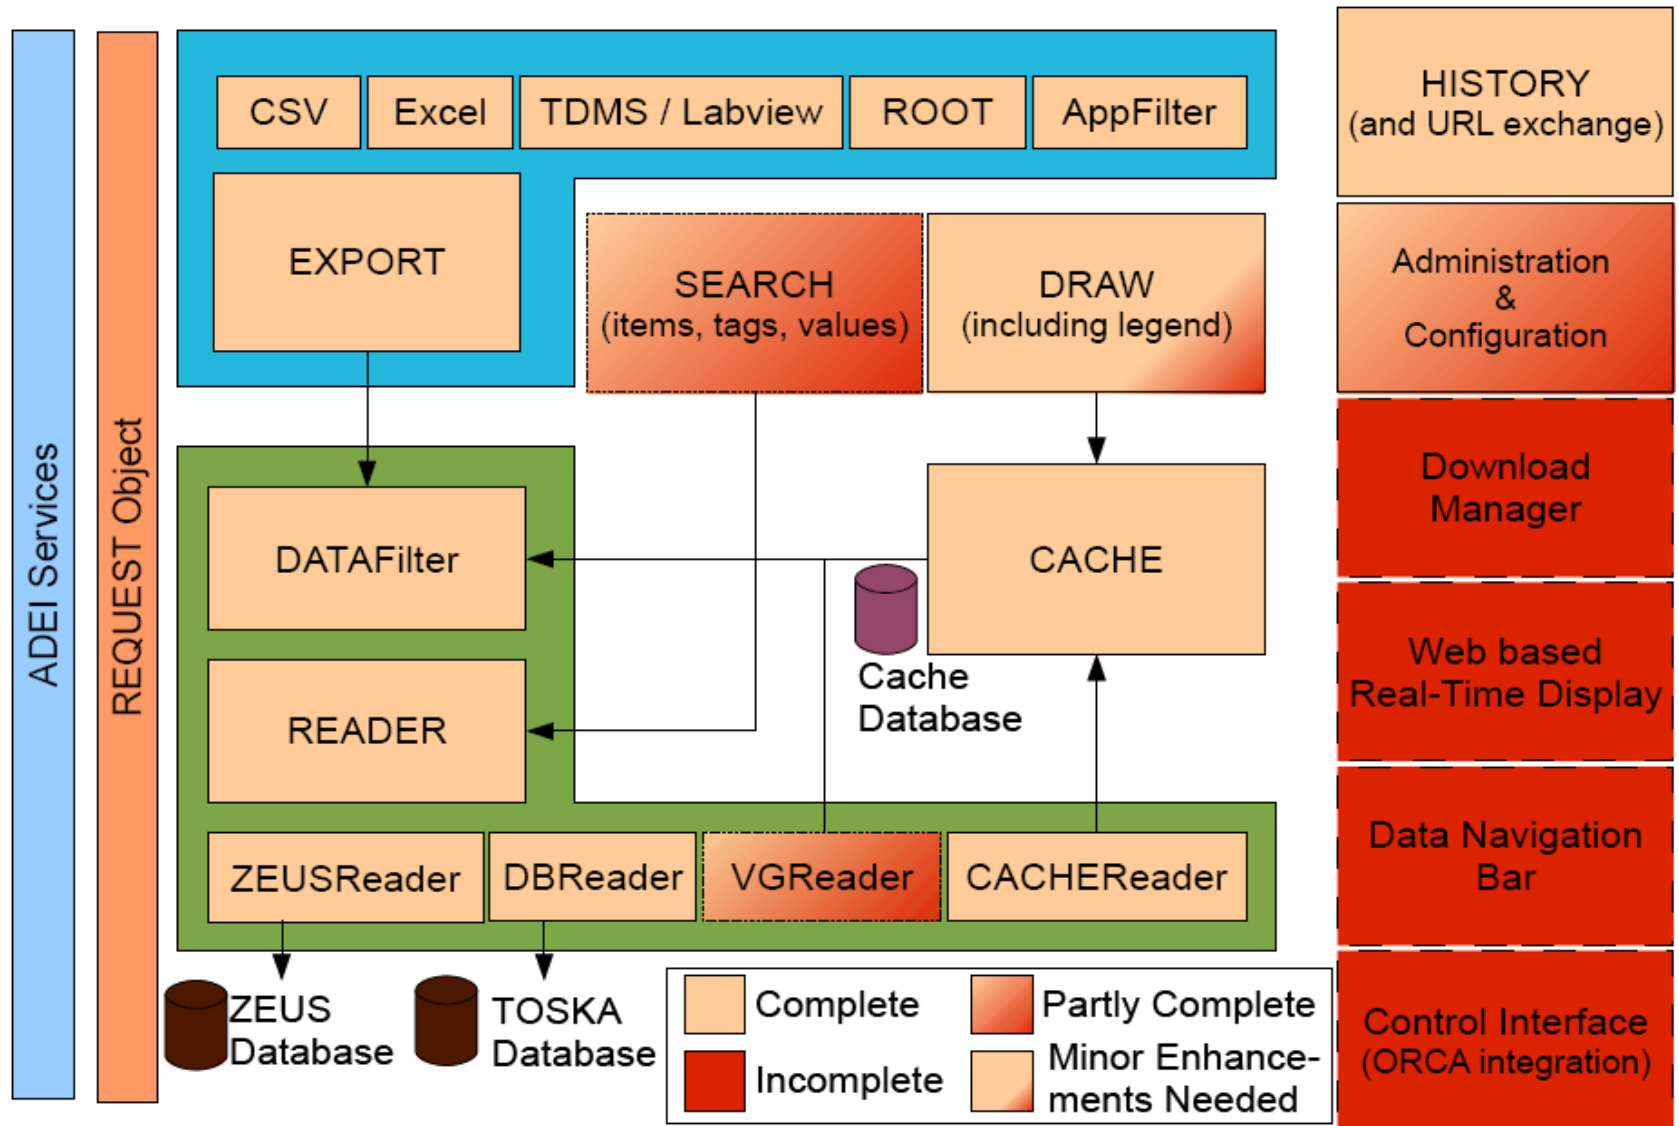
ADEI Services

REQUEST Object

CSV

Excel

TDMS / Labview

ROOT

AppFilter

EXPORT

SEARCH
(items, tags, values)

DRAW
(including legend)

HISTORY
(and URL exchange)

Administration
&
Configuration

DATAFilter

CACHE

Download Manager

Cache Database

Web based Real-Time Display

READER

Data Navigation Bar

ZEUSReader

DBReader

VGReader

CACHEReader

ZEUS Database

TOSKA Database

Complete

Partly Complete

Incomplete

Minor Enhancements Needed

Control Interface
(ORCA integration)